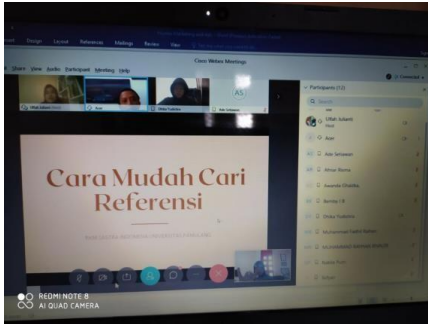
Design Layout References Mailings Review View

Cisco Webex Meetings

Share View Audio Participant Meeting Help

Ulfah Juliani Ayat Widia Yudistira AS Ade Setiawan

Participants (12)

Ulfah Juliani
Host

Ayat

AS Ade Setiawan

Alfiana Sharma

Awanda Chantika

Bentley I.R

Dhika Yudistira

Muhammad Fahmi Ramzy

Muhammad Ridwan Mahdi

Syahid Putri

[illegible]

Cara Mudah Cari Referensi

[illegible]

REDMI NOTE 8
AI QUAD CAMERA